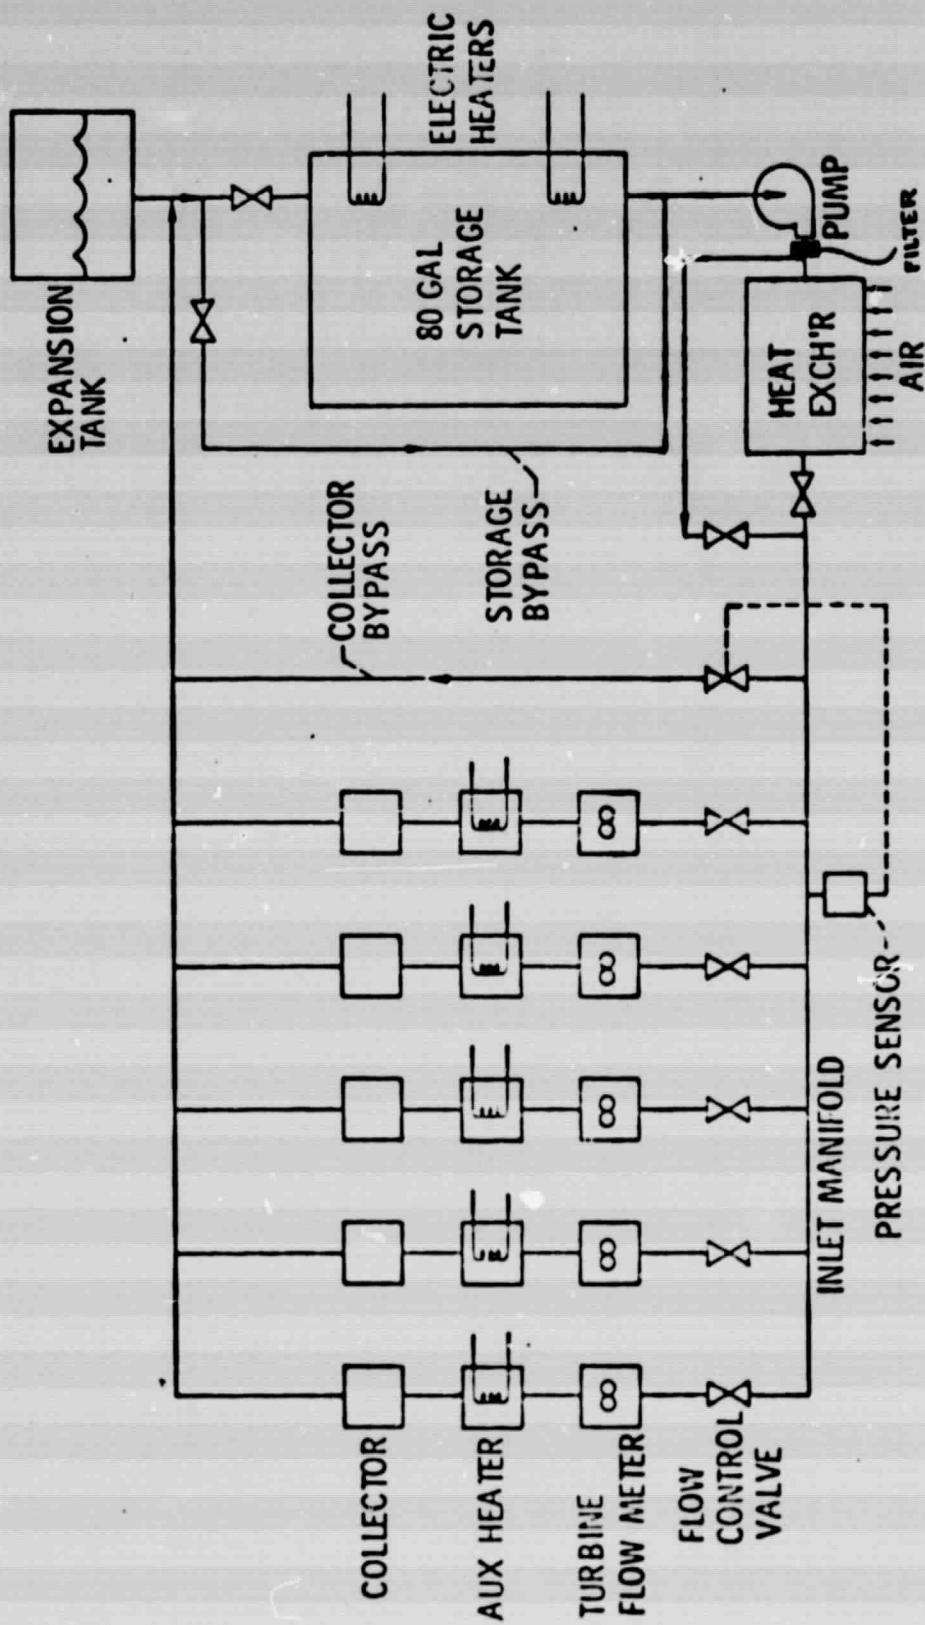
EXPANSION TANK

ELECTRIC HEATERS

80 GAL STORAGE TANK

PUMP

FILTER

HEAT EXCH'R

AIR

COLLECTOR BYPASS

STORAGE BYPASS

COLLECTOR

AUX HEATER

TURBINE FLOW METER

FLOW CONTROL VALVE

INLET MANIFOLD

PRESSURE SENSOR